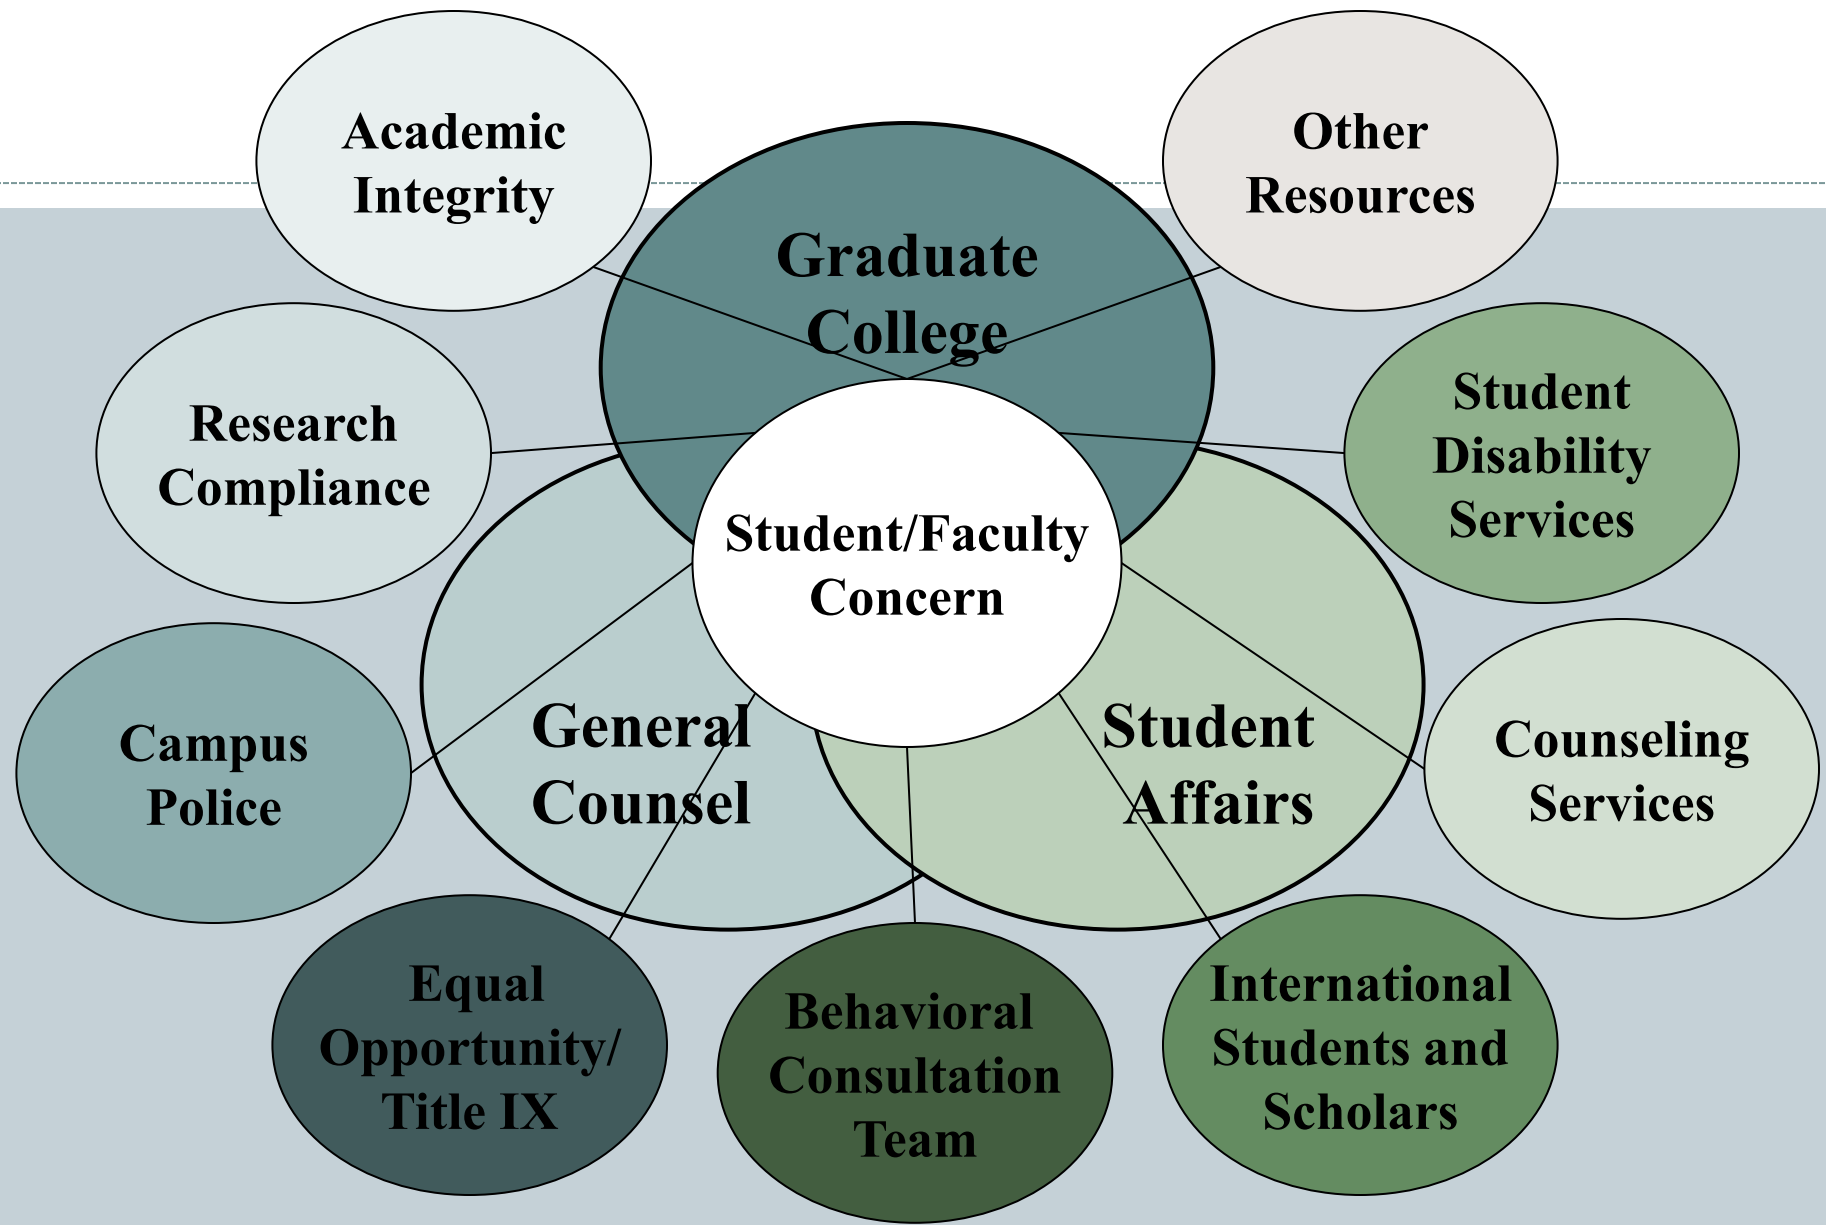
Academic Integrity

Other Resources

Graduate College

Research Compliance

Student Disability Services

Student/Faculty Concern

Campus Police

General Counsel

Student Affairs

Counseling Services

Equal Opportunity/ Title IX

Behavioral Consultation Team

International Students and Scholars